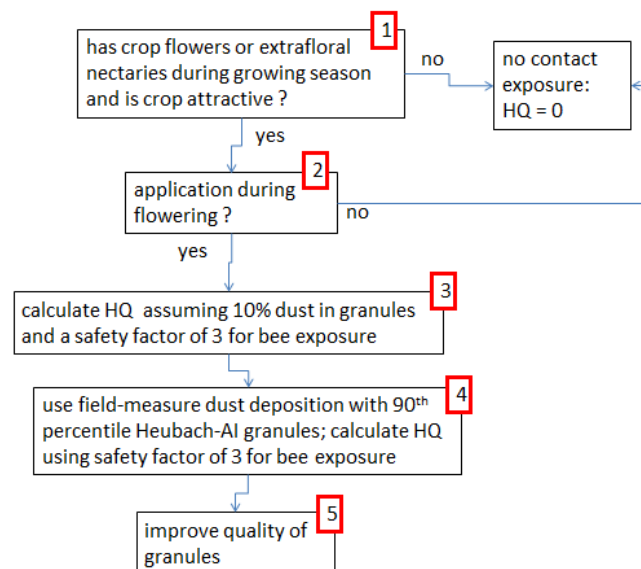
1
has crop flowers or extrafloral nectaries during growing season and is crop attractive ?

no

no contact exposure: HQ = 0

yes

2
application during flowering ?

no

yes

3
calculate HQ assuming 10% dust in granules and a safety factor of 3 for bee exposure

4
use field-measure dust deposition with 90$^{th}$ percentile Heubach-AI granules; calculate HQ using safety factor of 3 for bee exposure

5
improve quality of granules